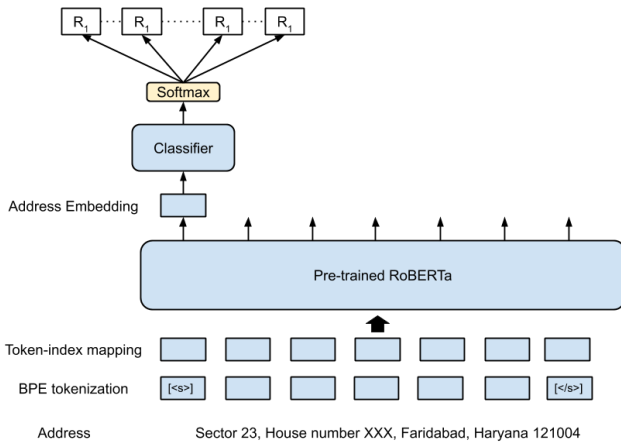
$R_1$ $R_1$ $R_1$ $R_1$

Softmax

Classifier

Address Embedding

Pre-trained RoBERTa

Token-index mapping

BPE tokenization [<s>] [</s>]

Address Sector 23, House number XXX, Faridabad, Haryana 121004